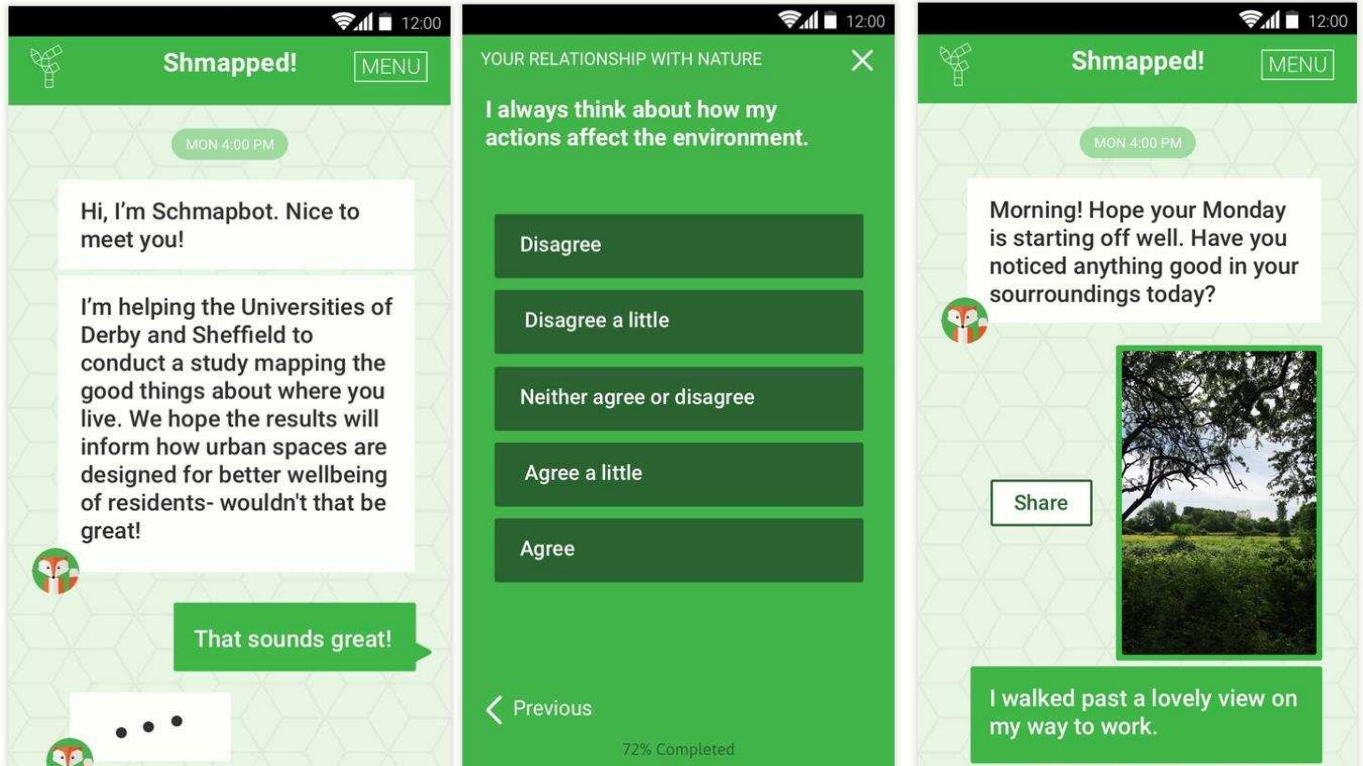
12:00

Shmapped!

MENU

MON 4:00 PM

Hi, I'm Schmapbot. Nice to meet you!

I'm helping the Universities of Derby and Sheffield to conduct a study mapping the good things about where you live. We hope the results will inform how urban spaces are designed for better wellbeing of residents- wouldn't that be great!

That sounds great!

• • •

12:00

YOUR RELATIONSHIP WITH NATURE

I always think about how my actions affect the environment.

Disagree

Disagree a little

Neither agree or disagree

Agree a little

Agree

Previous

72% Completed

12:00

Shmapped!

MENU

MON 4:00 PM

Morning! Hope your Monday is starting off well. Have you noticed anything good in your sourroundings today?

Share

I walked past a lovely view on my way to work.